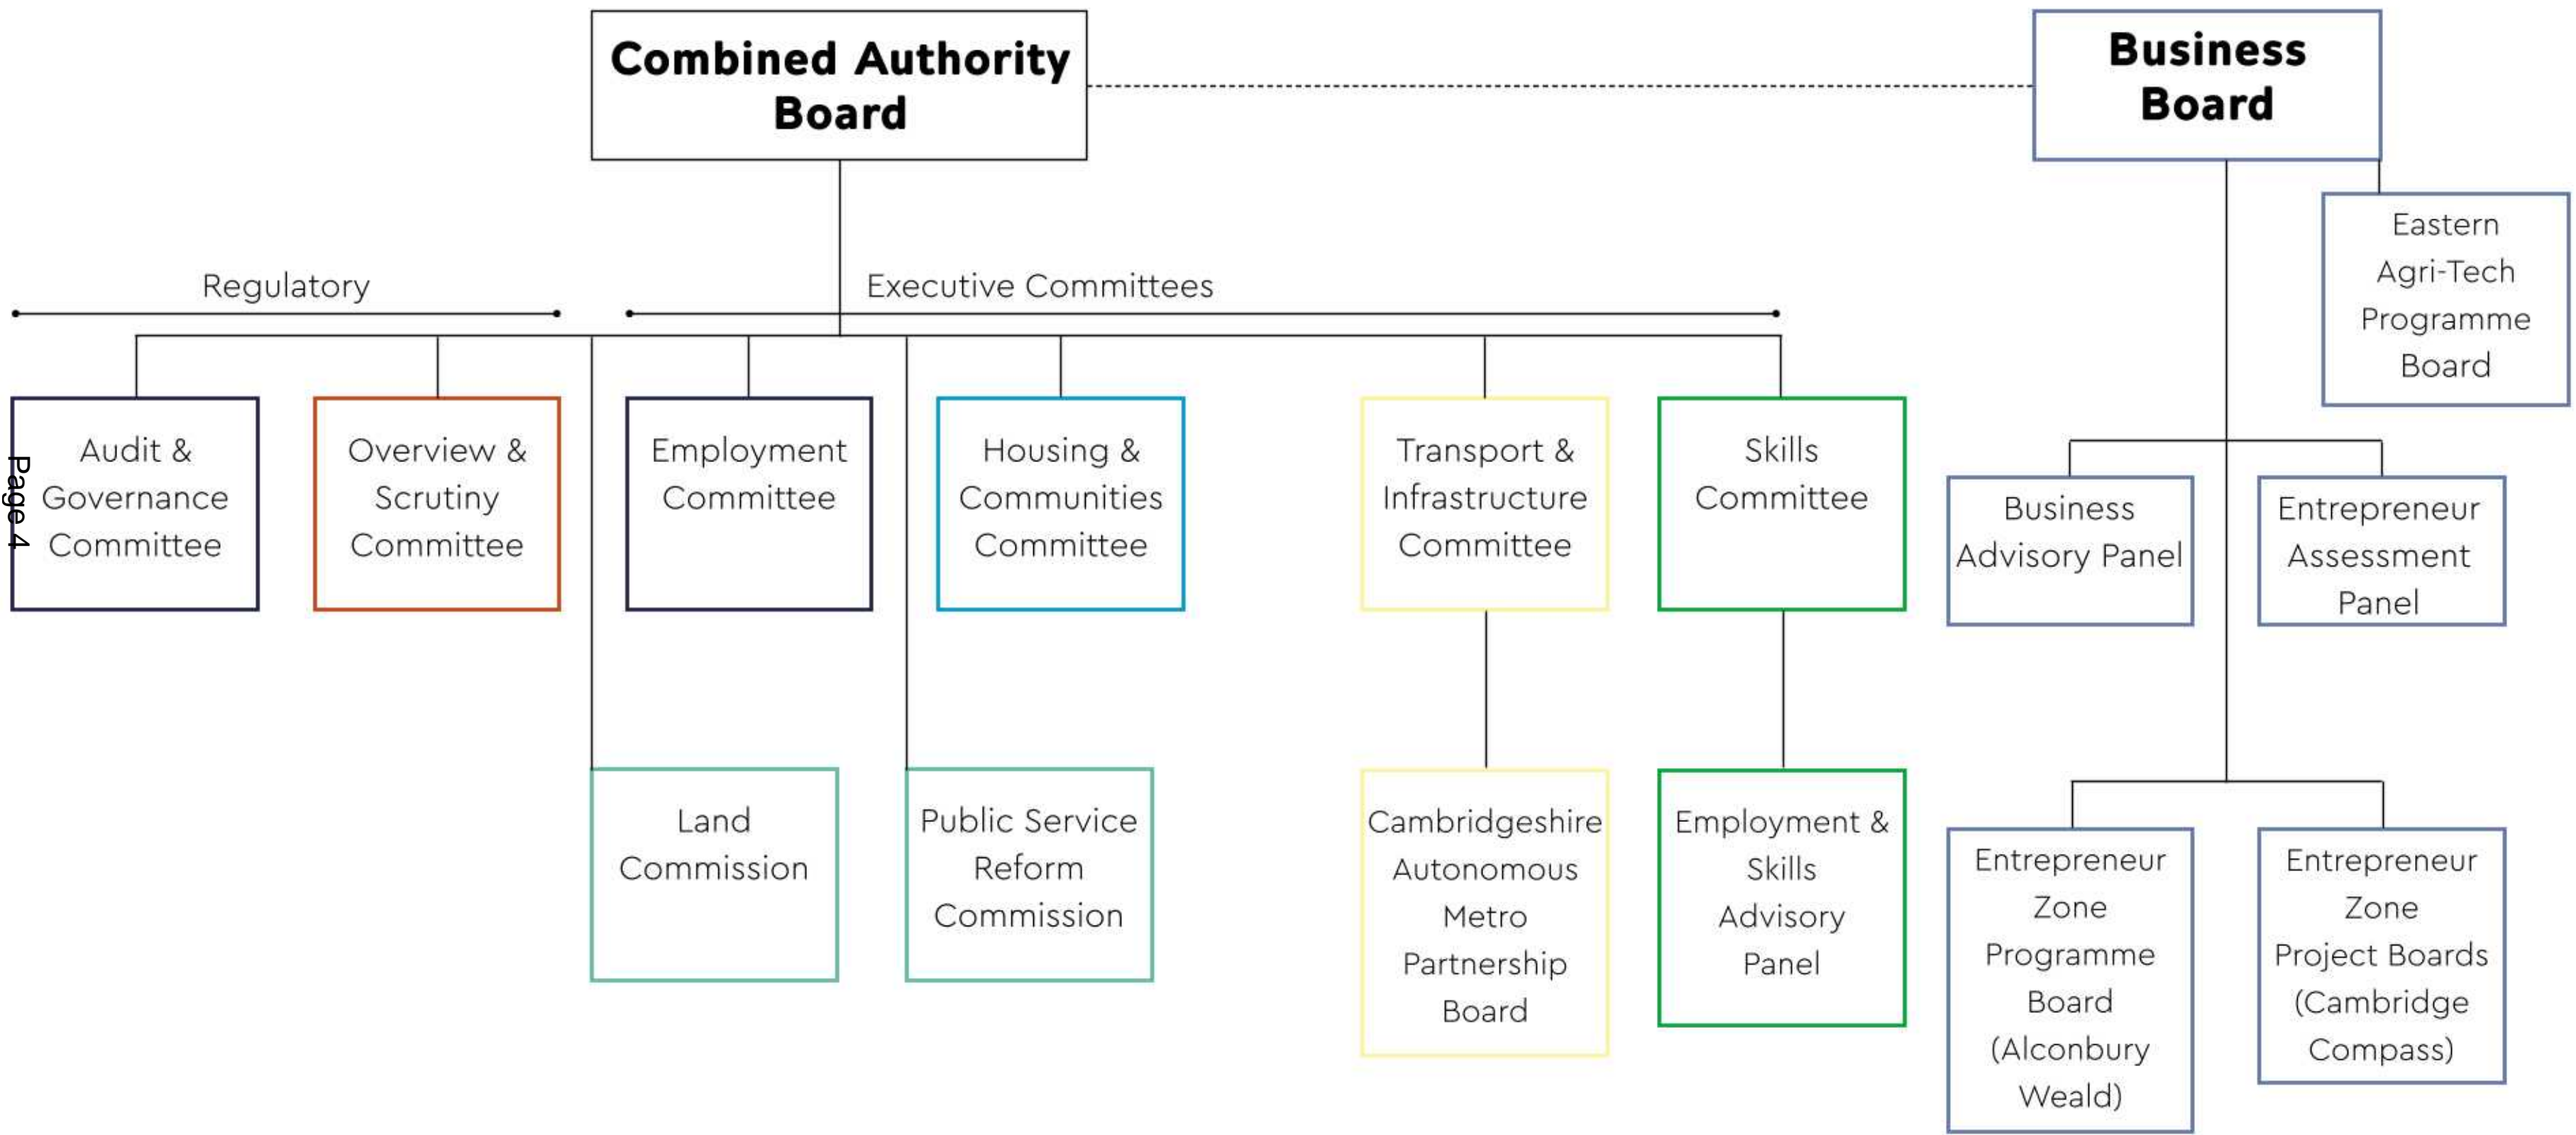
Combined Authority Board

Business Board

Eastern Agri-Tech Programme Board

Regulatory

Executive Committees

Audit & Governance Committee

Overview & Scrutiny Committee

Employment Committee

Housing & Communities Committee

Transport & Infrastructure Committee

Skills Committee

Business Advisory Panel

Entrepreneur Assessment Panel

Page 4

Land Commission

Public Service Reform Commission

Cambridgeshire Autonomous Metro Partnership Board

Employment & Skills Advisory Panel

Entrepreneur Zone Programme Board (Alconbury Weald)

Entrepreneur Zone Project Boards (Cambridge Compass)